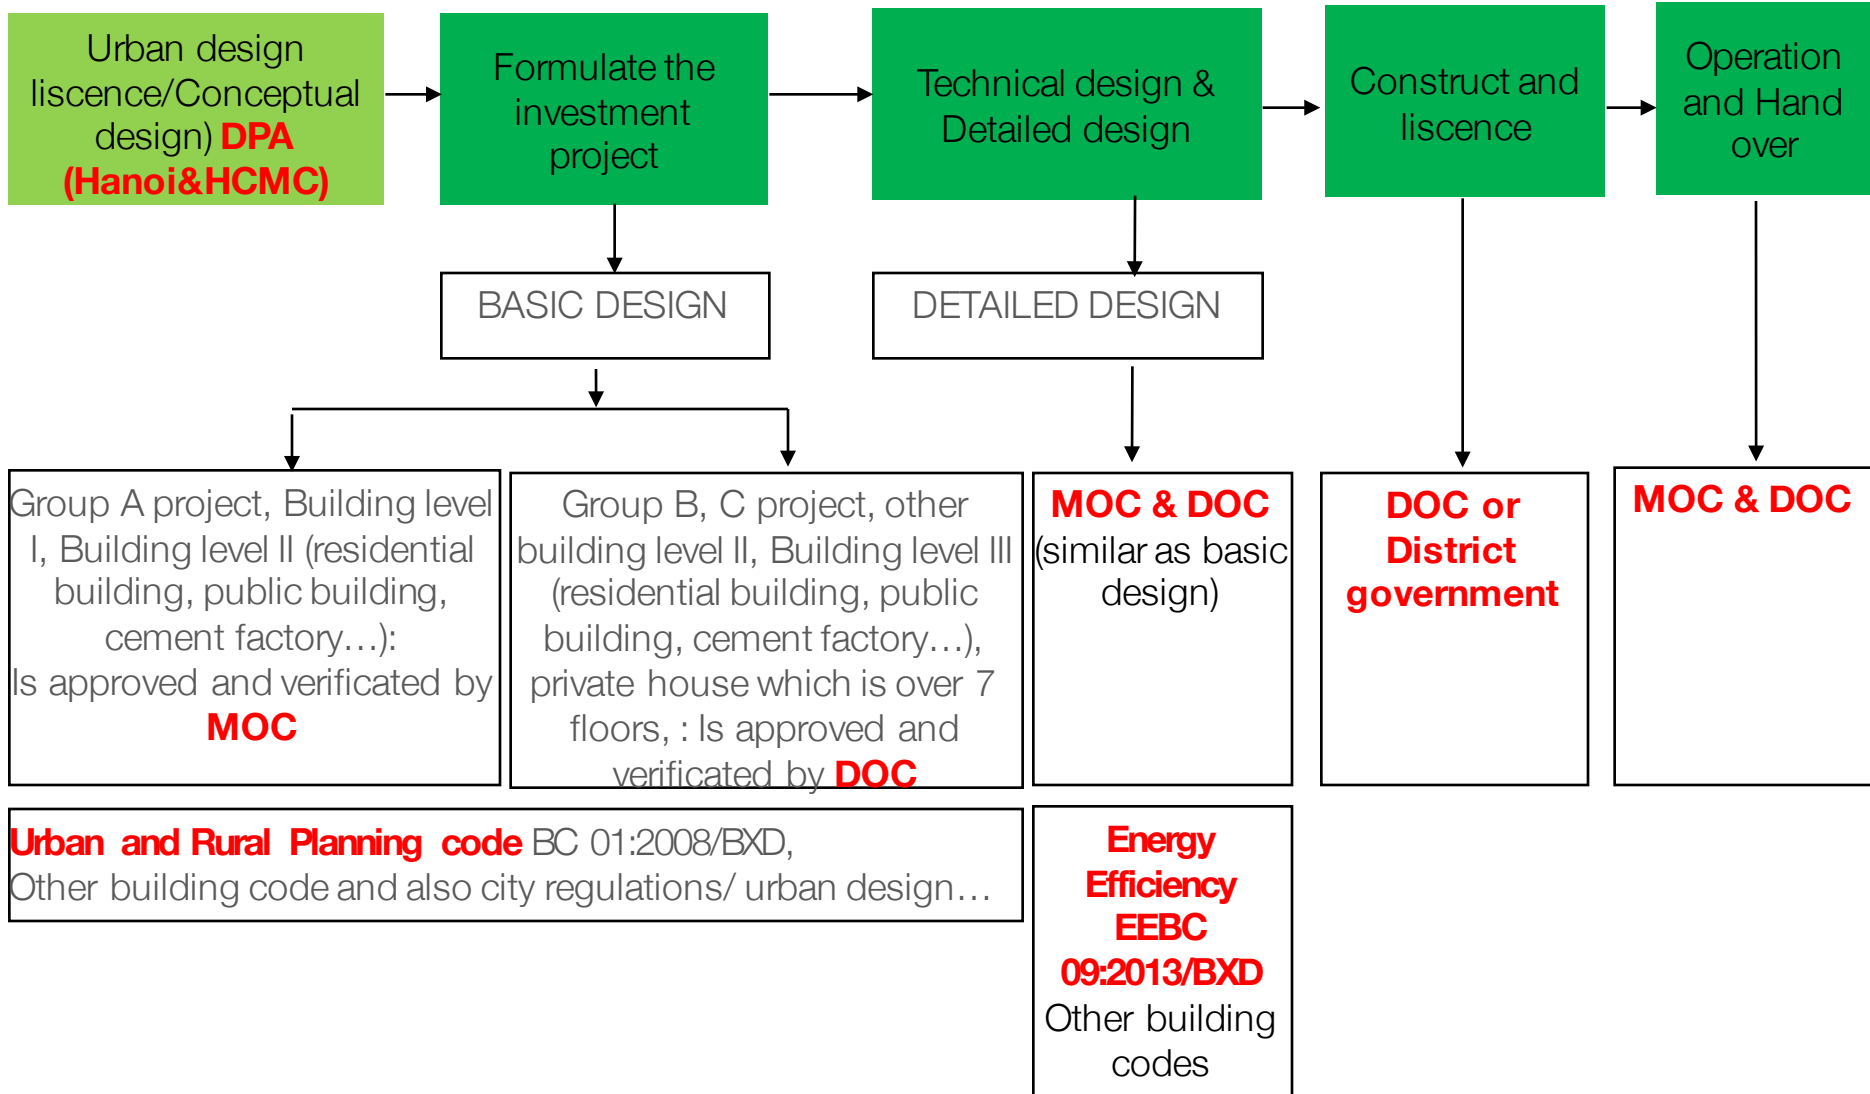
Urban design liscence/Conceptual design) DPA (Hanoi&HCMC)

Formulate the investment project

Technical design & Detailed design

Construct and liscence

Operation and Hand over

BASIC DESIGN

DETAILED DESIGN

Group A project, Building level I, Building level II (residential building, public building, cement factory…): Is approved and verificated by MOC

Group B, C project, other building level II, Building level III (residential building, public building, cement factory…), private house which is over 7 floors, : Is approved and verificated by DOC

MOC & DOC (similar as basic design)

DOC or District government

MOC & DOC

Urban and Rural Planning code BC 01:2008/BXD, Other building code and also city regulations/ urban design…

Energy Efficiency EEBC 09:2013/BXD Other building codes